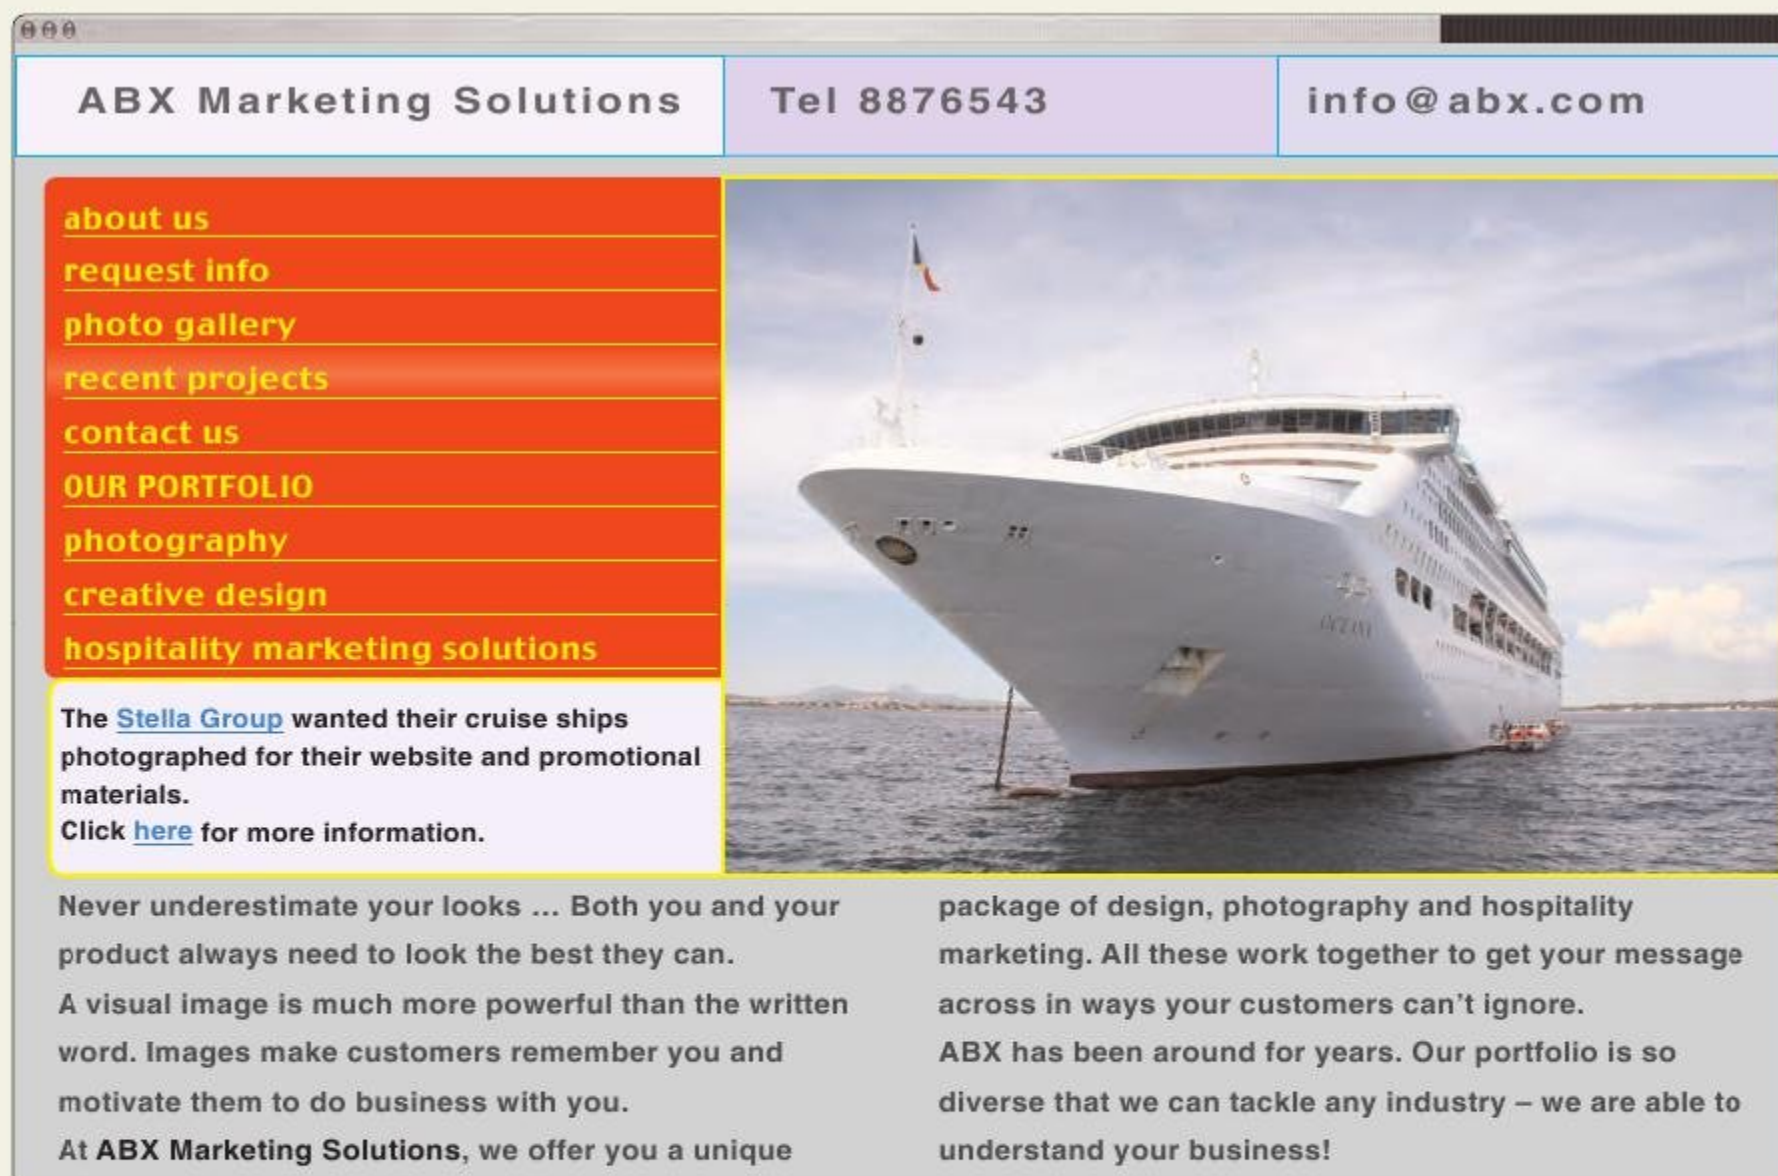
ABX Marketing Solutions | Tel 8876543 | info@abx.com

about us
request info
photo gallery
recent projects
contact us
OUR PORTFOLIO
photography
creative design
hospitality marketing solutions

The Stella Group wanted their cruise ships photographed for their website and promotional materials.
Click here for more information.

OCEANA

Never underestimate your looks ... Both you and your product always need to look the best they can.
A visual image is much more powerful than the written word. Images make customers remember you and motivate them to do business with you.
At ABX Marketing Solutions, we offer you a unique package of design, photography and hospitality marketing. All these work together to get your message across in ways your customers can't ignore.
ABX has been around for years. Our portfolio is so diverse that we can tackle any industry – we are able to understand your business!